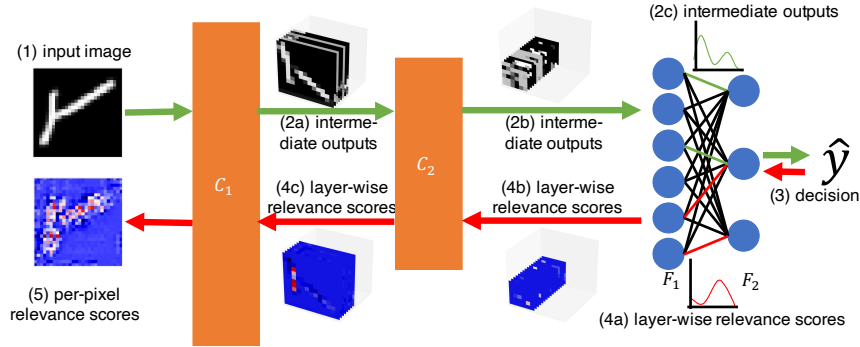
(1) input image

$C_1$

(2a) intermediate outputs

$C_2$

(2b) intermediate outputs

(2c) intermediate outputs

$\hat{y}$

(3) decision

(4c) layer-wise relevance scores

(4b) layer-wise relevance scores

$F_1$

$F_2$

(5) per-pixel relevance scores

(4a) layer-wise relevance scores